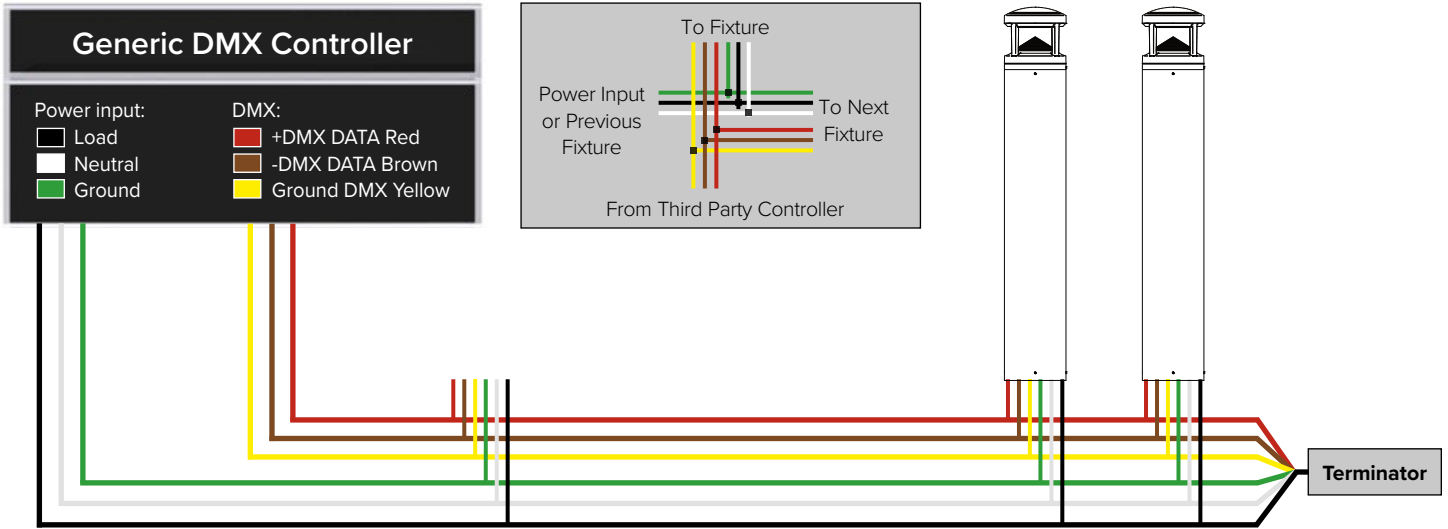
Generic DMX Controller

Power input:
Load
Neutral
Ground

DMX:
+DMX DATA Red
-DMX DATA Brown
Ground DMX Yellow

To Fixture
Power Input or Previous Fixture
To Next Fixture
From Third Party Controller

Terminator